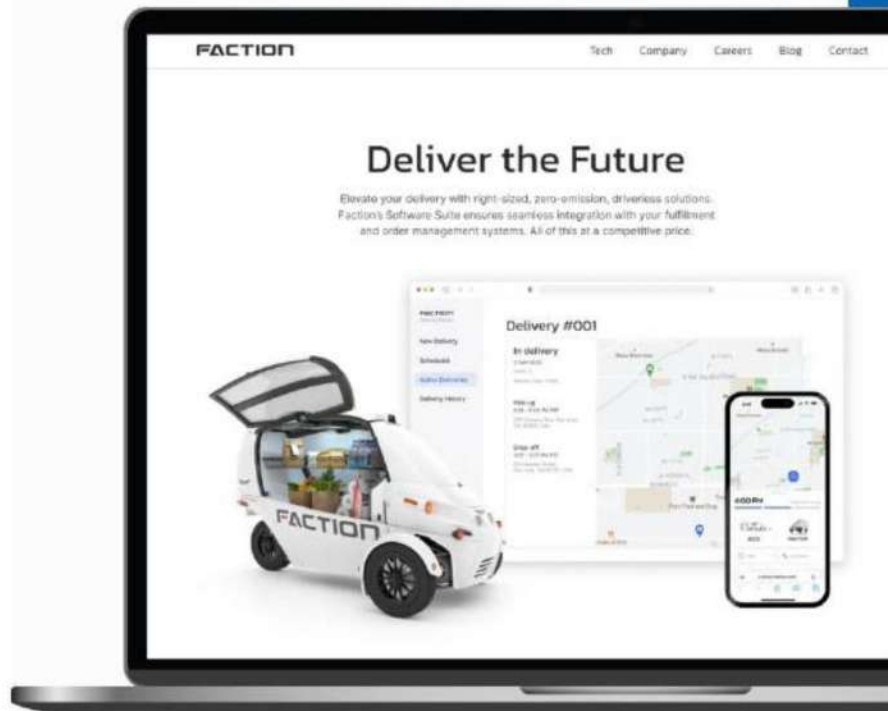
FACTION

Tech Company Careers Blog Contact

Deliver the Future

Elevate your delivery with right-sized, zero-emission, driverless solutions. Faction's Software Suite ensures seamless integration with your fulfillment and order management systems. All of this at a competitive price.

FACTION

New Delivery

Schedule

Active Deliveries

Delivery History

Delivery #001

In delivery

Pick up

Drop off

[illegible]

FACTION